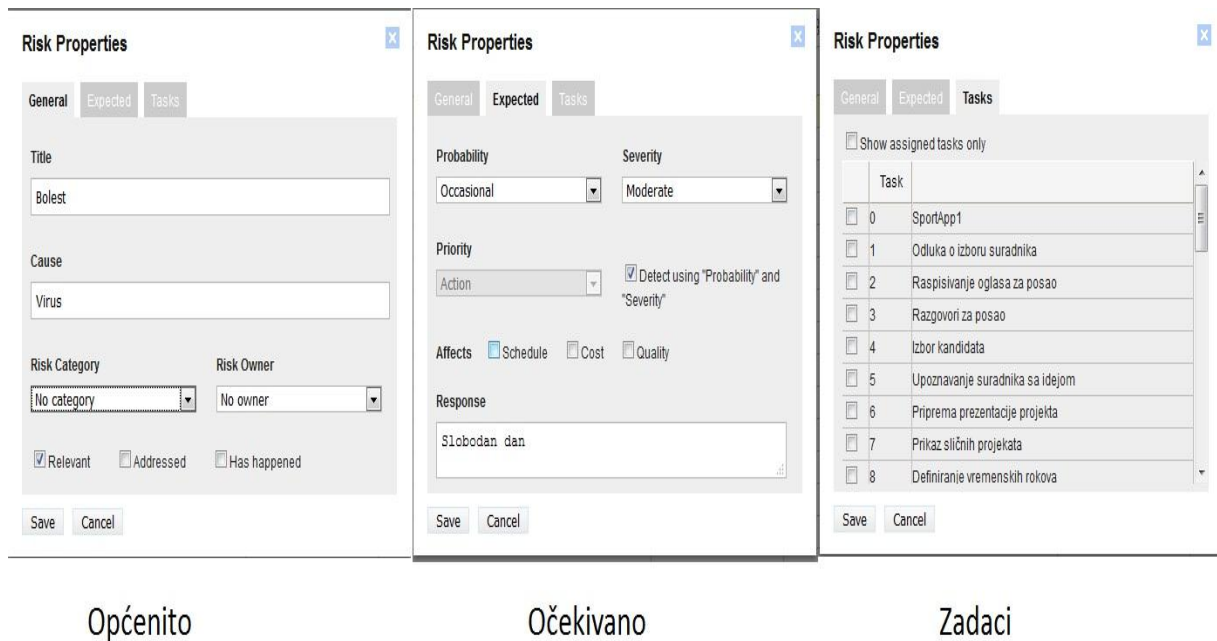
Risk Properties

General Expected Tasks

Title

Bolest

Cause

Virus

Risk Category

No category

Risk Owner

No owner

Relevant Addressed Has happened

Save Cancel

Risk Properties

General Expected Tasks

Probability

Occasional

Severity

Moderate

Priority

Action

Detect using "Probability" and "Severity"

Affects Schedule Cost Quality

Response

Slobodan dan

Save Cancel

Risk Properties

General Expected Tasks

Show assigned tasks only

| | Task | |
|---|---|---|
| | 0 | SportApp1 |
| | 1 | Odluka o izboru suradnika |
| | 2 | Raspisivanje oglasa za posao |
| | 3 | Razgovori za posao |
| | 4 | Izbor kandidata |
| | 5 | Upoznavanje suradnika sa idejom |
| | 6 | Priprema prezentacije projekta |
| | 7 | Prikaz sličnih projekata |
| | 8 | Definiranje vremenskih rokova |

Save Cancel

Općenito

Očekivano

Zadaci